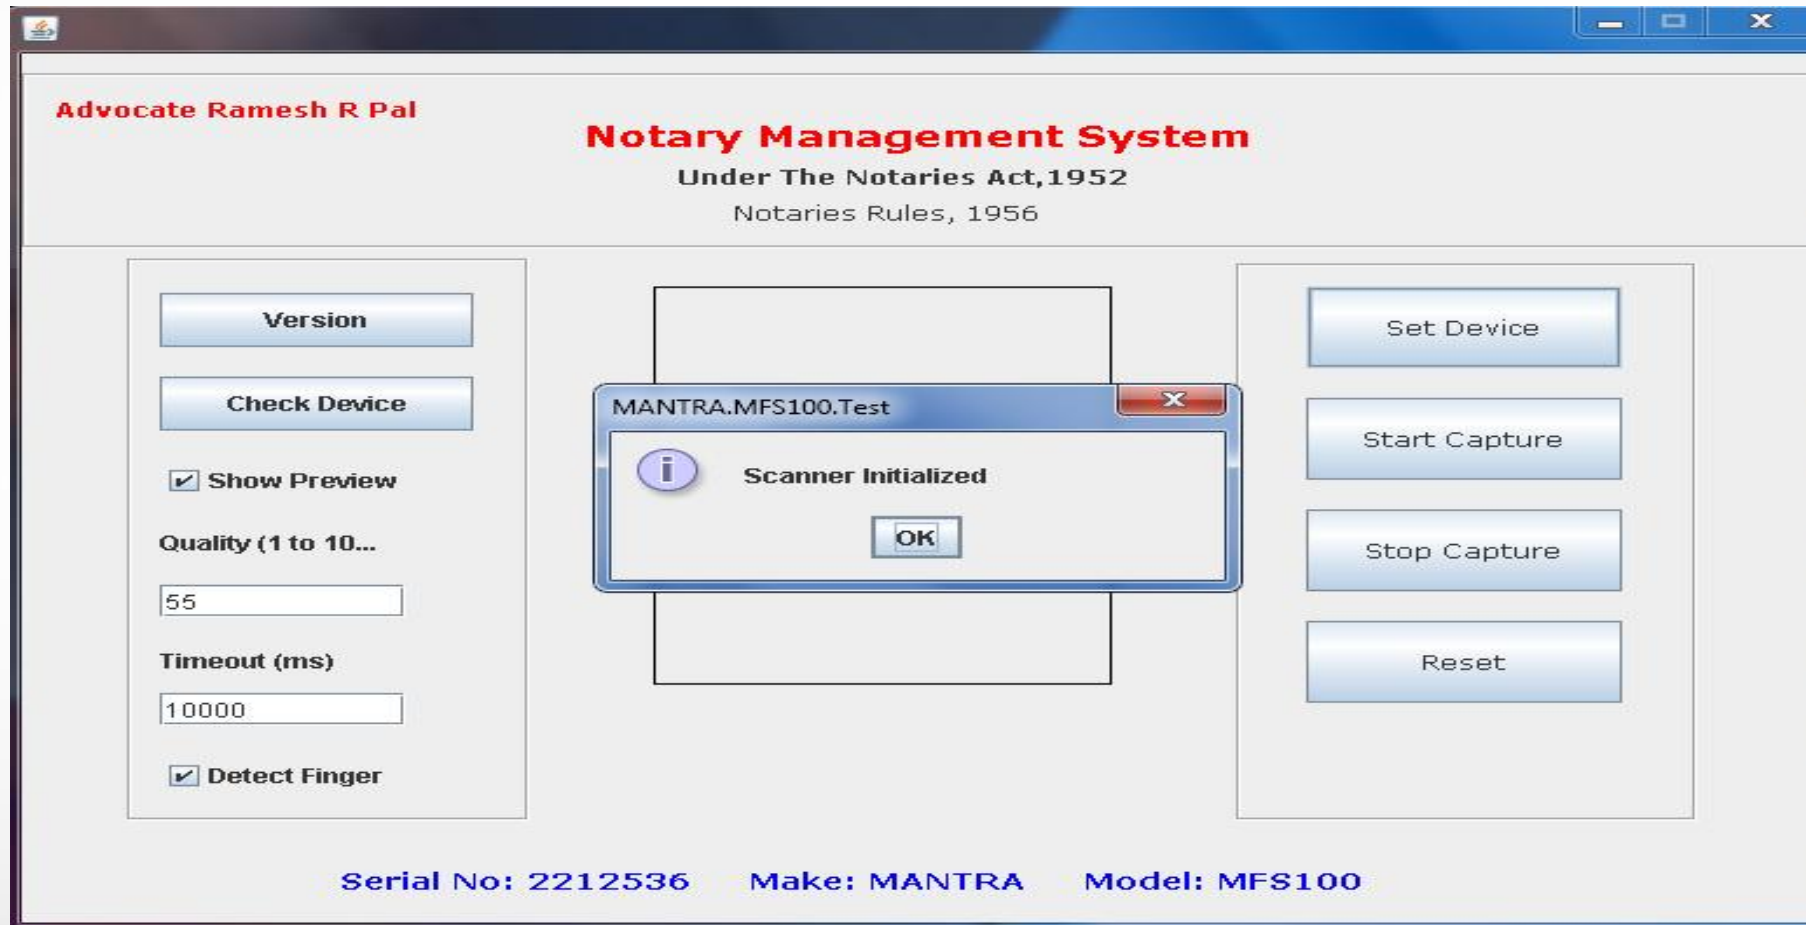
Advocate Ramesh R Pal

Notary Management System

Under The Notaries Act,1952

Notaries Rules, 1956

Version

Check Device

Show Preview

Quality (1 to 10...

55

Timeout (ms)

10000

Detect Finger

MANTRA.MFS100.Test

Scanner Initialized

OK

Set Device

Start Capture

Stop Capture

Reset

Serial No: 2212536 Make: MANTRA Model: MFS100